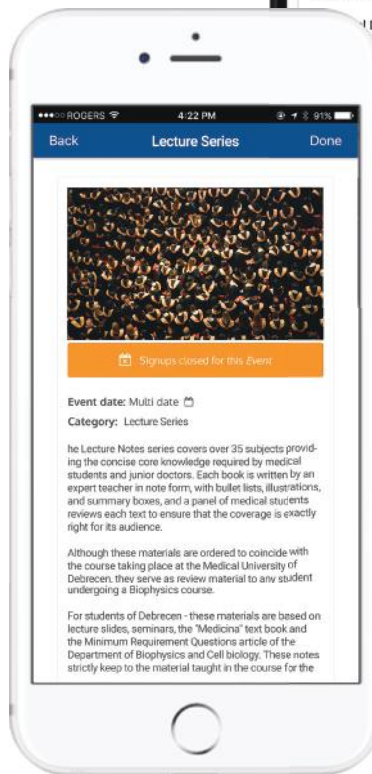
•••○○ ROGERS 4:22 PM 91%

Back Lecture Series Done

Signups closed for this Event

Event date: Multi date

Category: Lecture Series

he Lecture Notes series covers over 35 subjects providing the concise core knowledge required by medical students and junior doctors. Each book is written by an expert teacher in note form, with bullet lists, illustrations, and summary boxes, and a panel of medical students reviews each text to ensure that the coverage is exactly right for its audience.

Although these materials are ordered to coincide with the course taking place at the Medical University of Debrecen, they serve as review material to any student undergoing a Biophysics course.

For students of Debrecen - these materials are based on lecture slides, seminars, the "Medicina" text book and the Minimum Requirement Questions article of the Department of Biophysics and Cell biology. These notes strictly keep to the material taught in the course for the